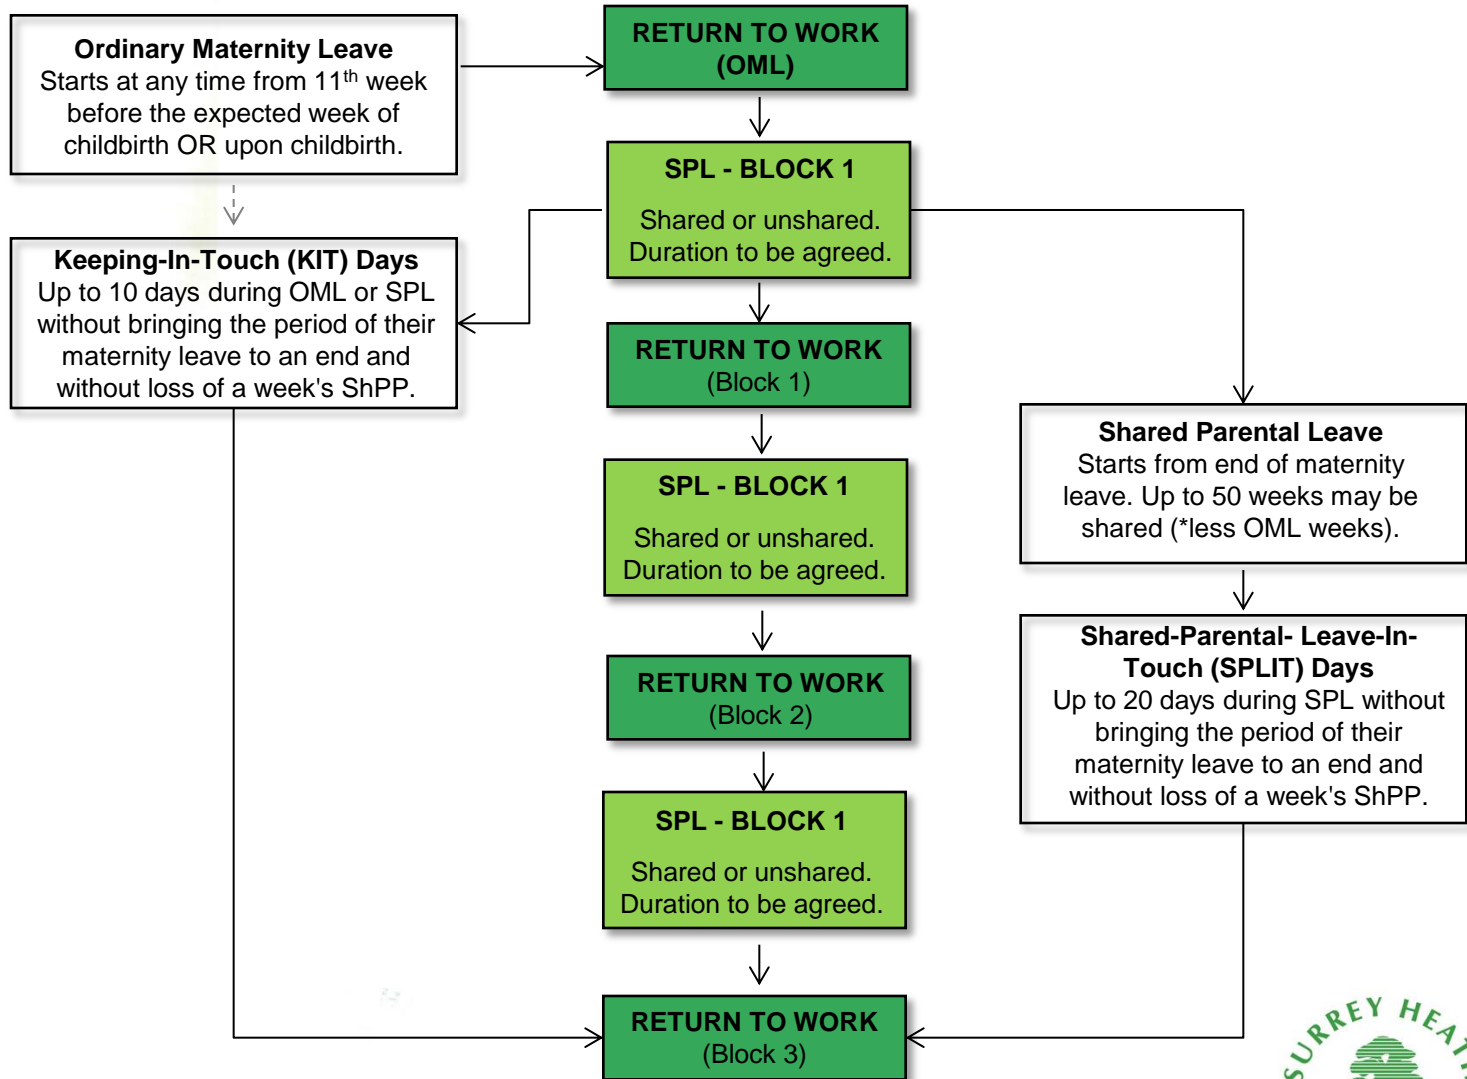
**Ordinary Maternity Leave**
Starts at any time from 11$^{th}$ week before the expected week of childbirth OR upon childbirth.

RETURN TO WORK (OML)

SPL - BLOCK 1

Shared or unshared. Duration to be agreed.

**Keeping-In-Touch (KIT) Days**
Up to 10 days during OML or SPL without bringing the period of their maternity leave to an end and without loss of a week's ShPP.

RETURN TO WORK (Block 1)

**Shared Parental Leave**
Starts from end of maternity leave. Up to 50 weeks may be shared (*less OML weeks).

SPL - BLOCK 1

Shared or unshared. Duration to be agreed.

**Shared-Parental- Leave-In-Touch (SPLIT) Days**
Up to 20 days during SPL without bringing the period of their maternity leave to an end and without loss of a week's ShPP.

RETURN TO WORK (Block 2)

SPL - BLOCK 1

Shared or unshared. Duration to be agreed.

RETURN TO WORK (Block 3)

SURREY HEA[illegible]